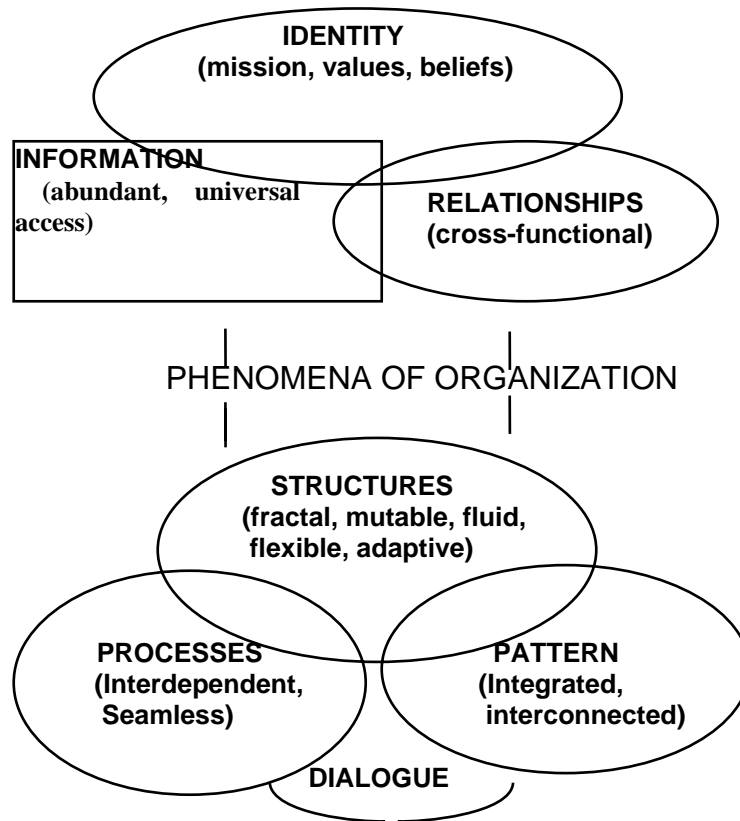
IDENTITY
(mission, values, beliefs)

INFORMATION
(abundant, universal access)

RELATIONSHIPS
(cross-functional)

PHENOMENA OF ORGANIZATION

STRUCTURES
(fractal, mutable, fluid, flexible, adaptive)

PROCESSES
(Interdependent, Seamless)

PATTERN
(Integrated, interconnected)

DIALOGUE